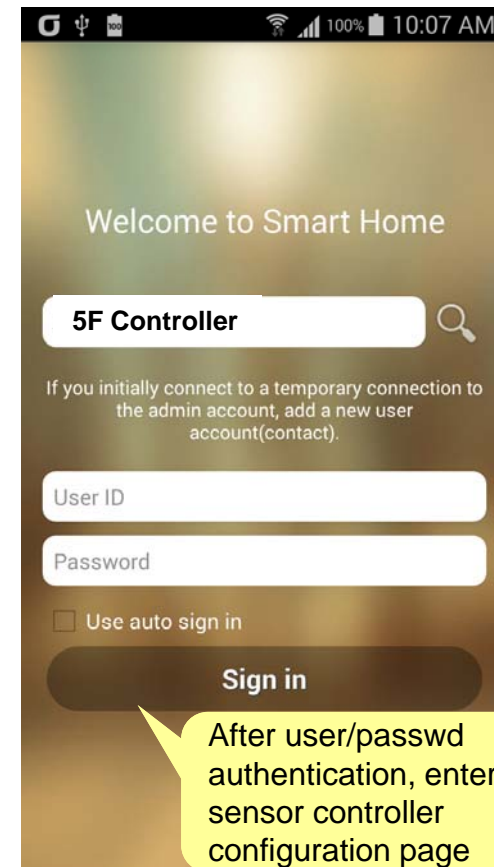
100% 10:07 AM

Welcome to Smart Home

5F Controller

If you initially connect to a temporary connection to the admin account, add a new user account(contact).

User ID

Password

Use auto sign in

Sign in

After user/passwd authentication, enter sensor controller configuration page